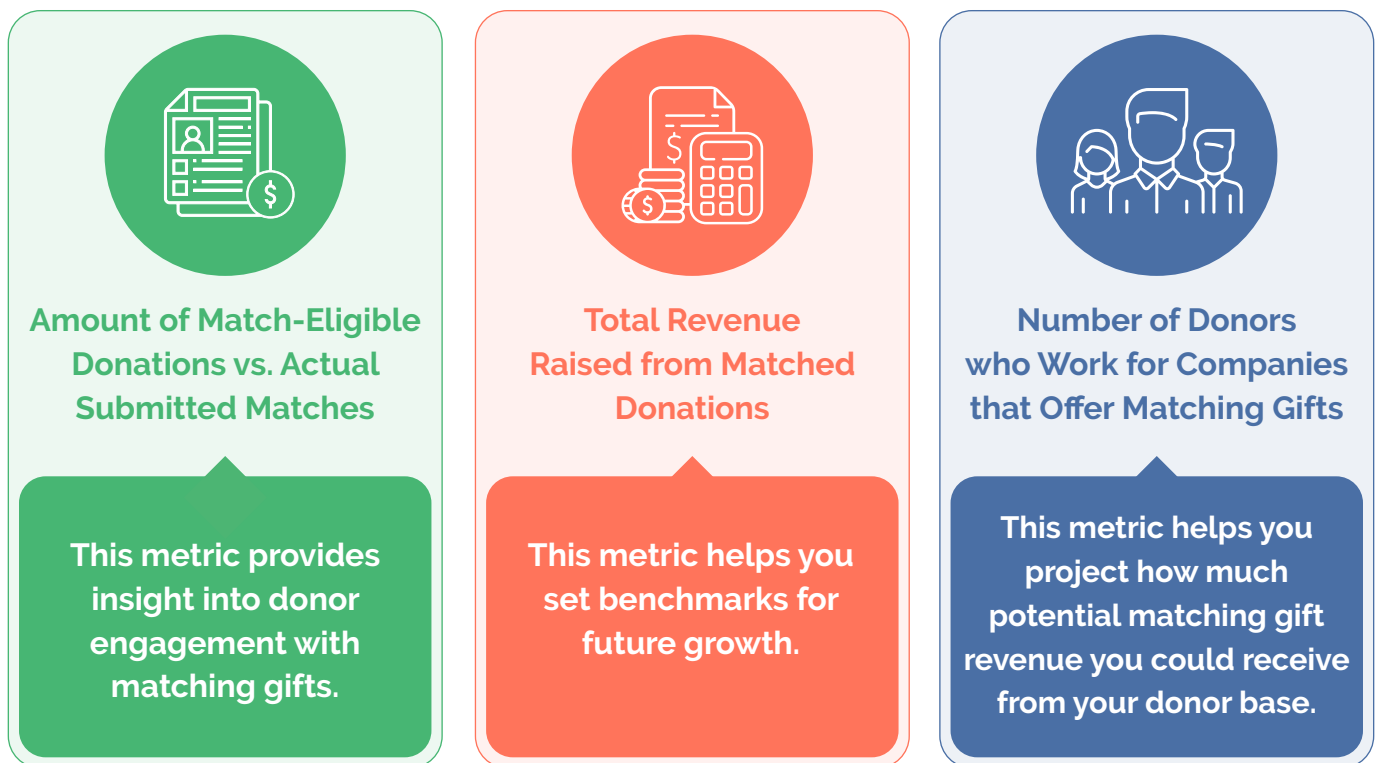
Amount of Match-Eligible Donations vs. Actual Submitted Matches

This metric provides insight into donor engagement with matching gifts.

Total Revenue Raised from Matched Donations

This metric helps you set benchmarks for future growth.

Number of Donors who Work for Companies that Offer Matching Gifts

This metric helps you project how much potential matching gift revenue you could receive from your donor base.